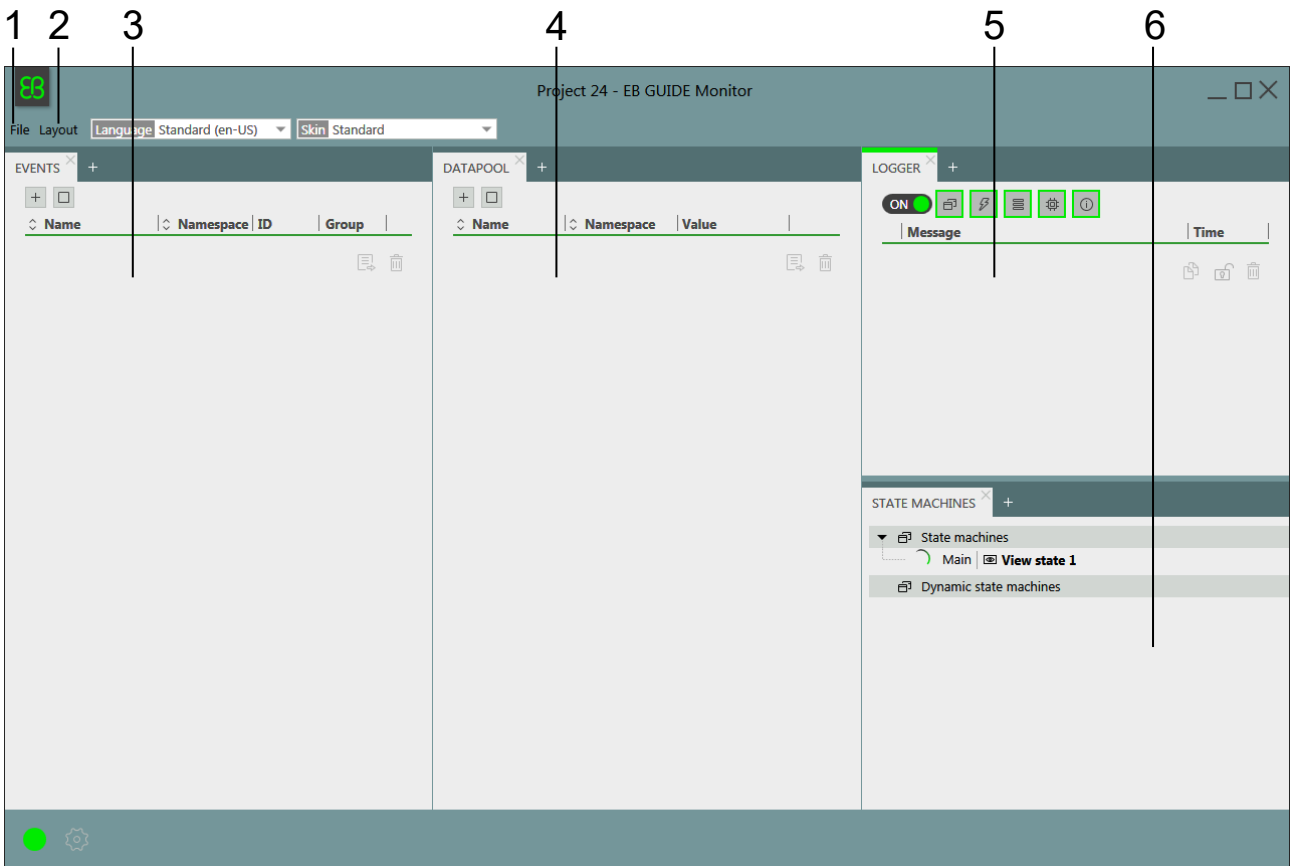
1 2 3 4 5 6

EB

Project 24 - EB GUIDE Monitor

File Layout Language Standard (en-US) Skin Standard

EVENTS +

+ ☐

Name | Namespace | ID | Group

DATAPOOL +

+ ☐

Name | Namespace | Value

LOGGER +

ON

Message | Time

STATE MACHINES +

State machines

Main | View state 1

Dynamic state machines